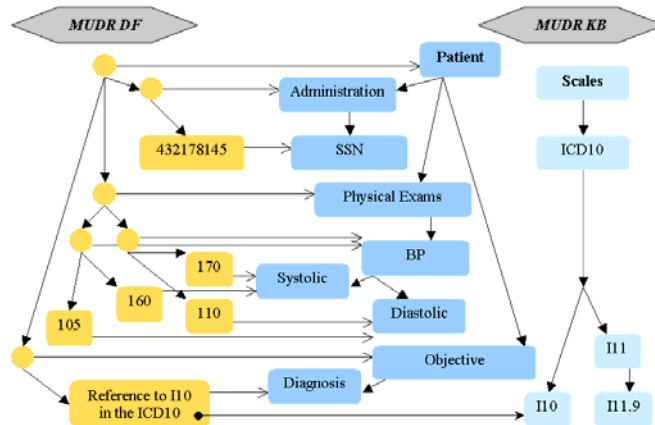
MUDR DF

MUDR KB

Patient

Scales

Administration

432178145

SSN

ICD10

Physical Exams

BP

170

Systolic

160

105

110

Diastolic

Objective

I11

Diagnosis

Reference to I10 in the ICD10

I10

I11.9